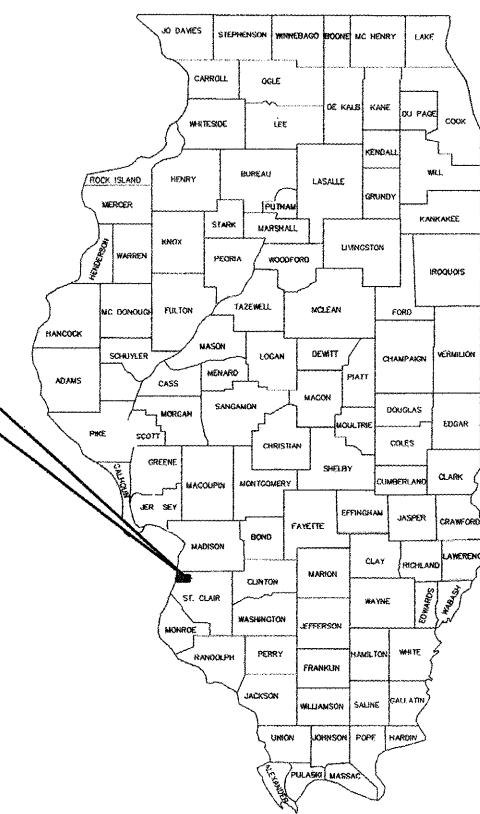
JO DAVIES
STEPHENSON
WINNEBAGO
BOONE
MC HENRY
LAKE
CARROLL
OGLE
DE KALB
KANE
DU PAGE
COOK
WHITESIDE
LEE
KENDALL
WILL
ROCK ISLAND
HENRY
BUREAU
LASALLE
MERCER
PUTNAM
GRUNDY
STARK
MARSHALL
KANKAKEE
HENDERSON
WARREN
KNOX
LIVINGSTON
PEORIA
WOODFORD
IROQUOIS
MC DONOUGH
FULTON
TAZEWELL
MCLEAN
FORD
HANCOCK
MASON
SCHUYLER
LOGAN
DEWITT
CHAMPAIGN
VERMILION
MENARD
PIATT
ADAMS
CASS
MACON
MORGAN
SANGAMON
DOUGLAS
PIKE
SCOTT
MOULTRIE
EDGAR
COLES
CHRISTIAN
GREENE
CALHOUN
SHELBY
MACOUPIN
MONTGOMERY
CUMBERLAND
CLARK
JERSEY
EFFINGHAM
JASPER
CRAWFORD
FAYETTE
BOND
MADISON
CLAY
RICHLAND
LAWRENCE
MARION
CLINTON
ST. CLAIR
EDWARDS
WABASH
WAYNE
WASHINGTON
MONROE
JEFFERSON
RANDOLPH
PERRY
HAMILTON
WHITE
FRANKLIN
JACKSON
SALINE
GALLATIN
WILLIAMSON
UNION
JOHNSON
POPE
HARDIN
ALEXANDER
PULASKI
MASSAC